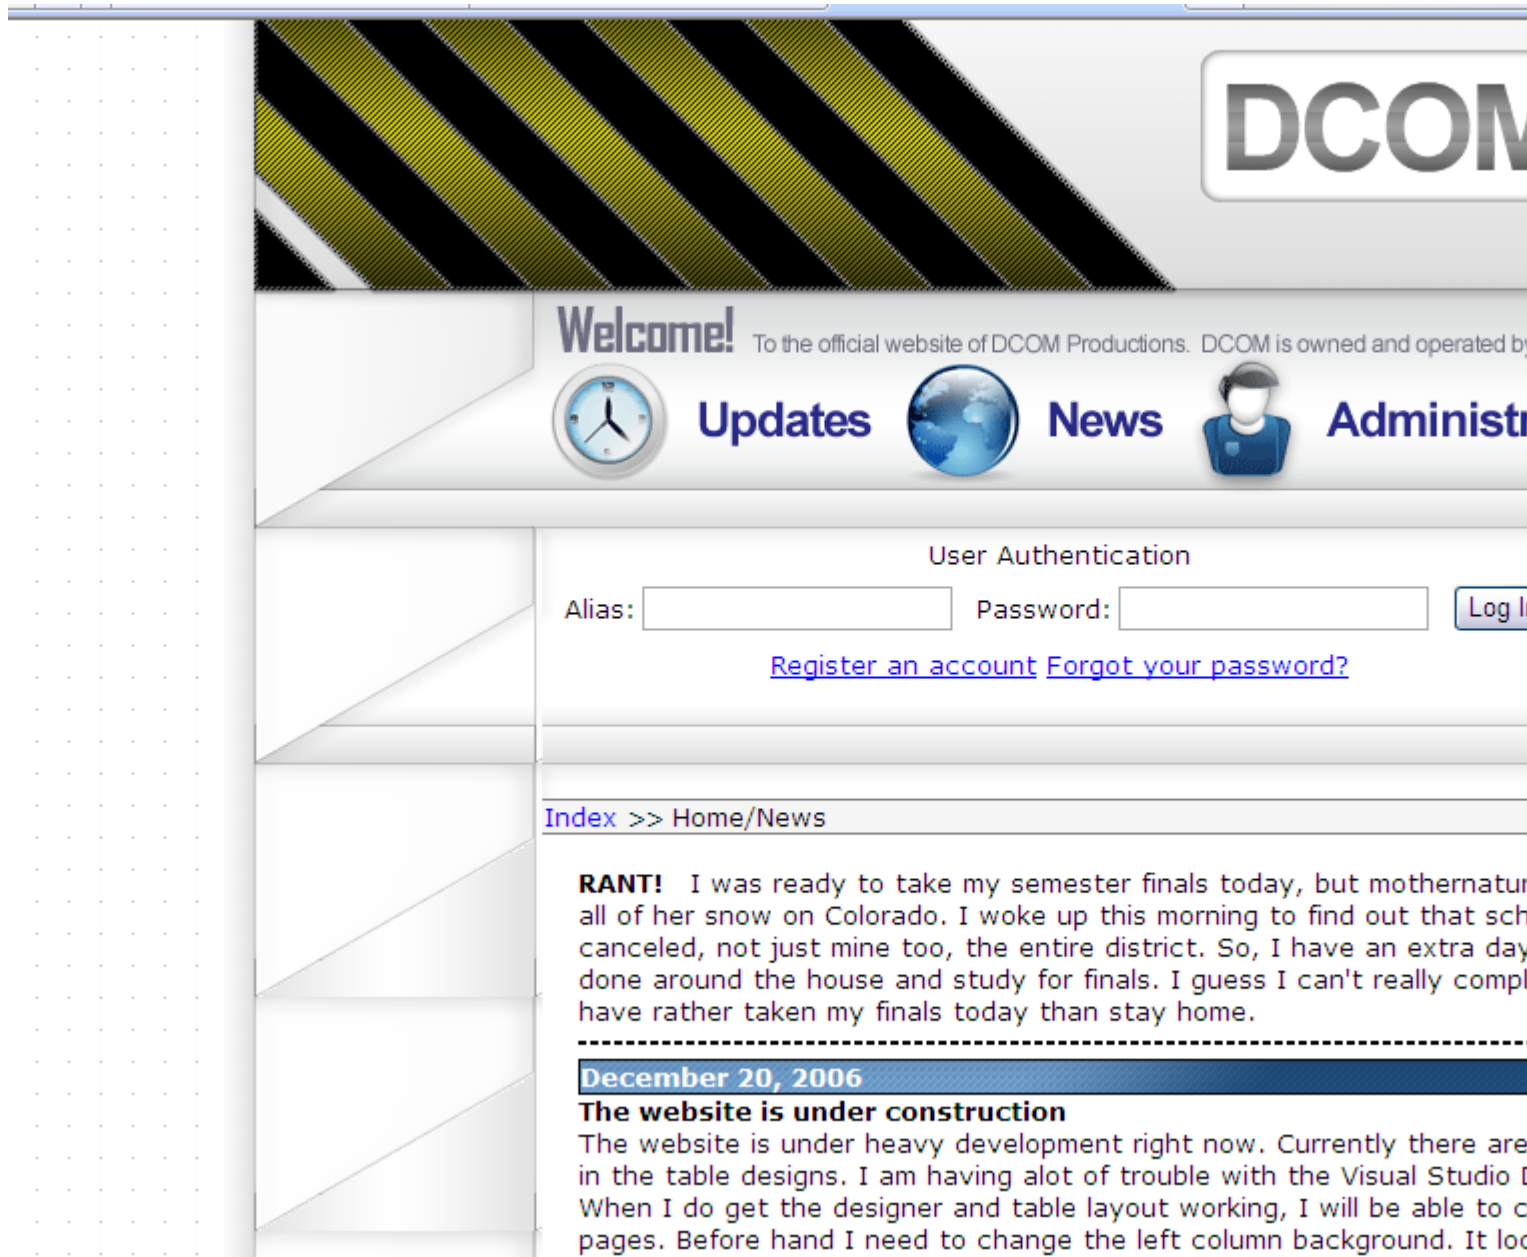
DCOM

Welcome! To the official website of DCOM Productions. DCOM is owned and operated b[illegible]

Updates News Administr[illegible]

User Authentication

Alias: Password: Log I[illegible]

Register an account Forgot your password?

Index >> Home/News

RANT! I was ready to take my semester finals today, but mothernatur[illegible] all of her snow on Colorado. I woke up this morning to find out that sch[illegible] canceled, not just mine too, the entire district. So, I have an extra day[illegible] done around the house and study for finals. I guess I can't really compl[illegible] have rather taken my finals today than stay home.

December 20, 2006

The website is under construction

The website is under heavy development right now. Currently there are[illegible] in the table designs. I am having alot of trouble with the Visual Studio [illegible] When I do get the designer and table layout working, I will be able to c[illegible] pages. Before hand I need to change the left column background. It loo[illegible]